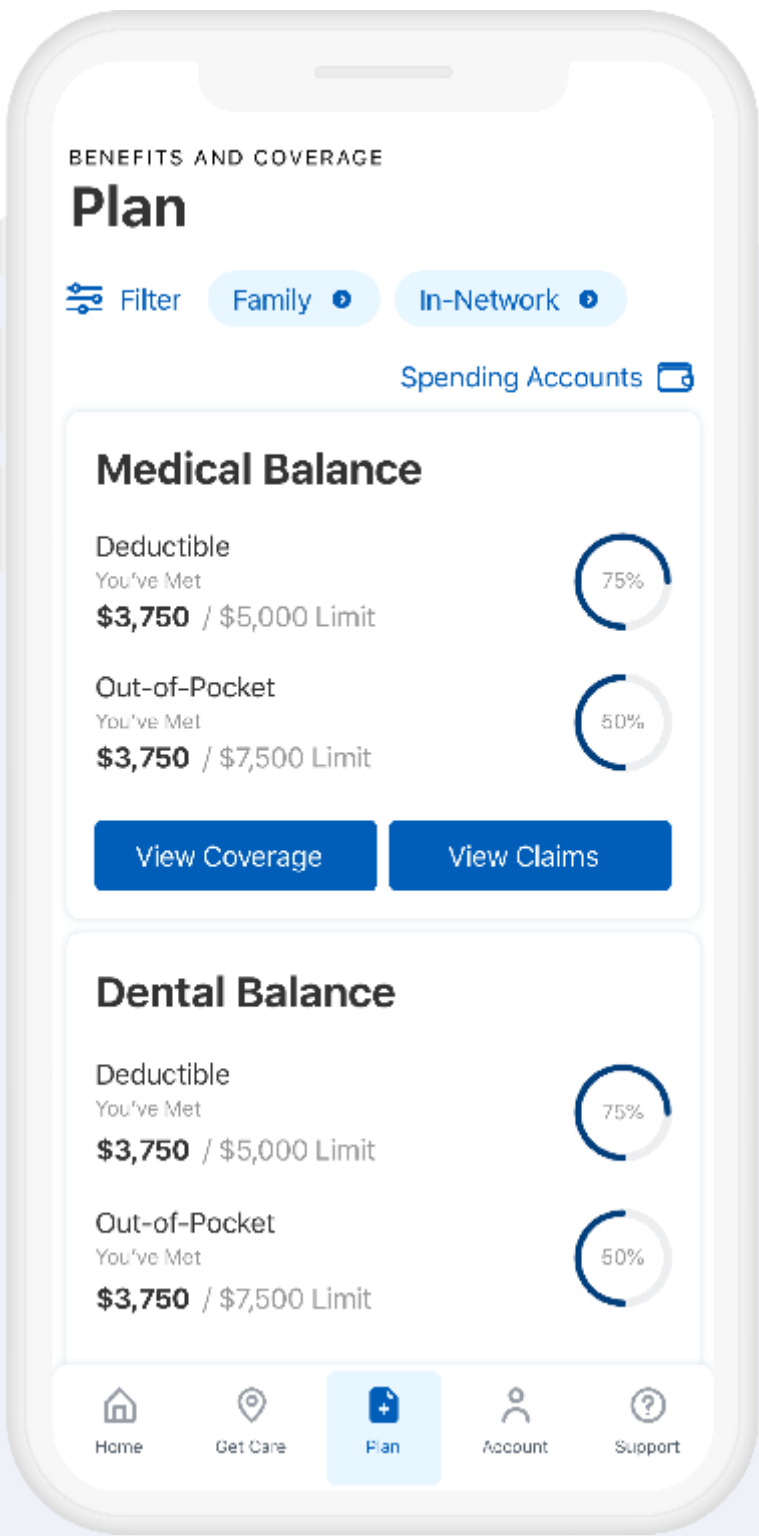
BENEFITS AND COVERAGE

Plan

Filter Family In-Network

Spending Accounts

Medical Balance

Deductible
You've Met
\$3,750 / \$5,000 Limit
75%

Out-of-Pocket
You've Met
\$3,750 / \$7,500 Limit
50%

View Coverage View Claims

Dental Balance

Deductible
You've Met
\$3,750 / \$5,000 Limit
75%

Out-of-Pocket
You've Met
\$3,750 / \$7,500 Limit
50%

Home Get Care Plan Account Support